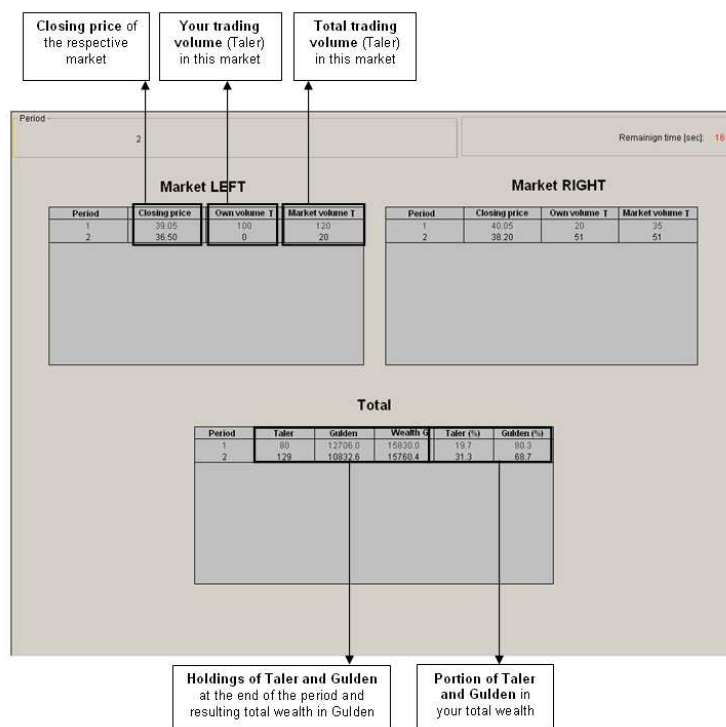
**Closing price** of the respective market

**Your trading volume** (Taler) in this market

**Total trading volume** (Taler) in this market

Period

2

Remainign time [sec]: 16

Market LEFT

| Period | Closing price | Own volume T | Market volume T |
|---|---|---|---|
| 1 | 39.05 | 100 | 120 |
| 2 | 36.50 | 0 | 20 |

Market RIGHT

| Period | Closing price | Own volume T | Market volume T |
|---|---|---|---|
| 1 | 40.05 | 20 | 35 |
| 2 | 38.20 | 51 | 51 |

Total

| Period | Taler | Gulden | Wealth G | Taler (%) | Gulden (%) |
|---|---|---|---|---|---|
| 1 | 80 | 12706.0 | 15830.0 | 19.7 | 80.3 |
| 2 | 129 | 10832.6 | 15760.4 | 31.3 | 68.7 |

**Holdings of Taler and Gulden** at the end of the period and resulting total wealth in Gulden

**Portion of Taler and Gulden** in your total wealth